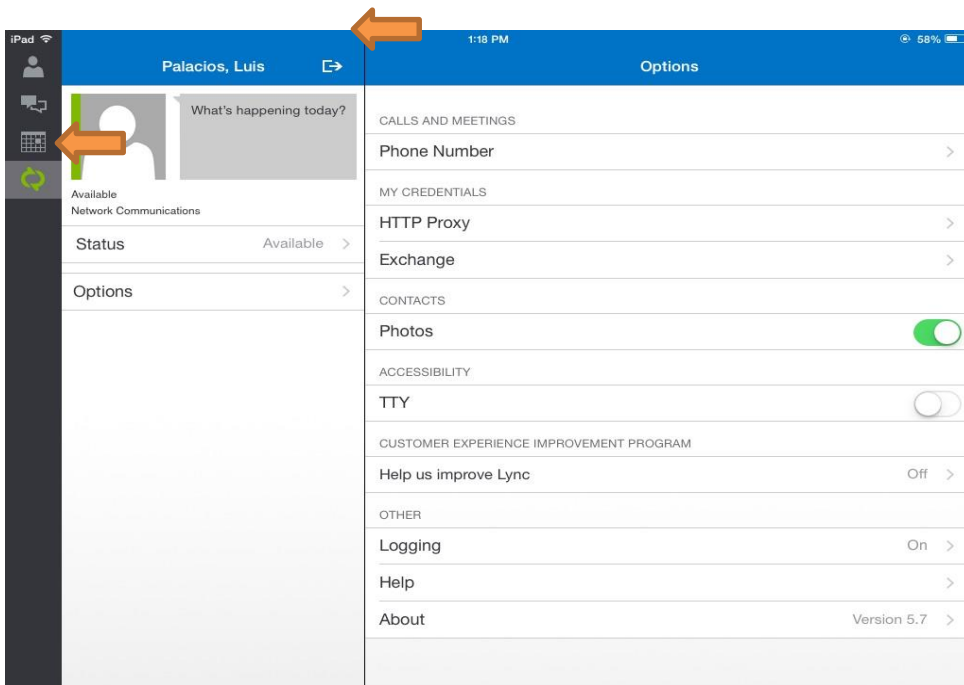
iPad
1:18 PM
58%

Palacios, Luis

What's happening today?

Available
Network Communications

Status Available >

Options >

Options

CALLS AND MEETINGS

Phone Number >

MY CREDENTIALS

HTTP Proxy >

Exchange >

CONTACTS

Photos

ACCESSIBILITY

TTY

CUSTOMER EXPERIENCE IMPROVEMENT PROGRAM

Help us improve Lync Off >

OTHER

Logging On >

Help >

About Version 5.7 >